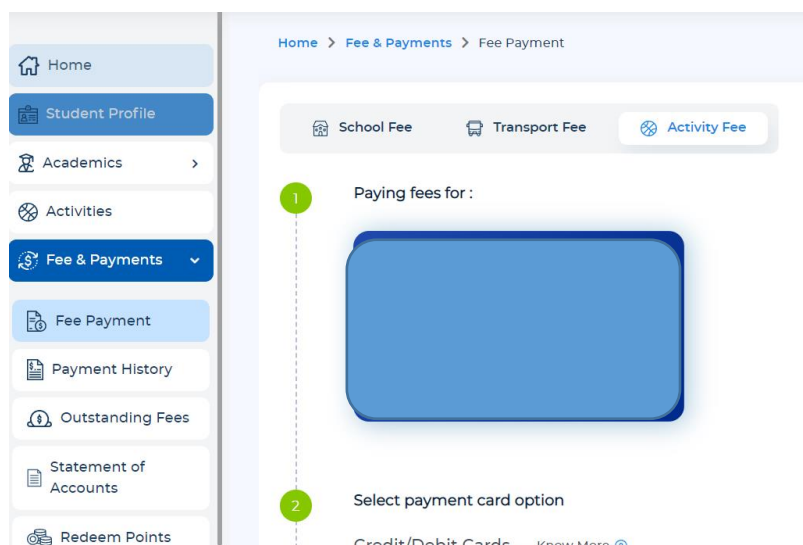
Home
Student Profile
Academics >
Activities
Fee & Payments
Fee Payment
Payment History
Outstanding Fees
Statement of Accounts
Redeem Points

Home > Fee & Payments > Fee Payment

School Fee
Transport Fee
Activity Fee

1
Paying fees for :

2
Select payment card option
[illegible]